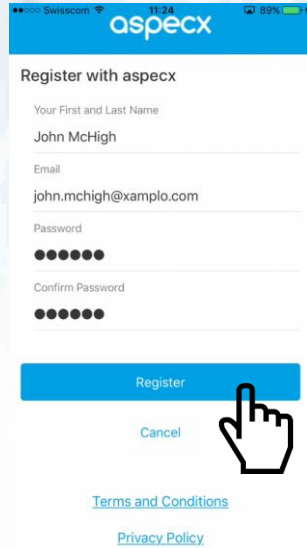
●●○○○ Swisscom 11:24 89%

aspecx

Register with aspecx

Your First and Last Name

John McHigh

Email

john.mchigh@xamplo.com

Password

●●●●●●

Confirm Password

●●●●●●

Register

Cancel

Terms and Conditions

Privacy Policy